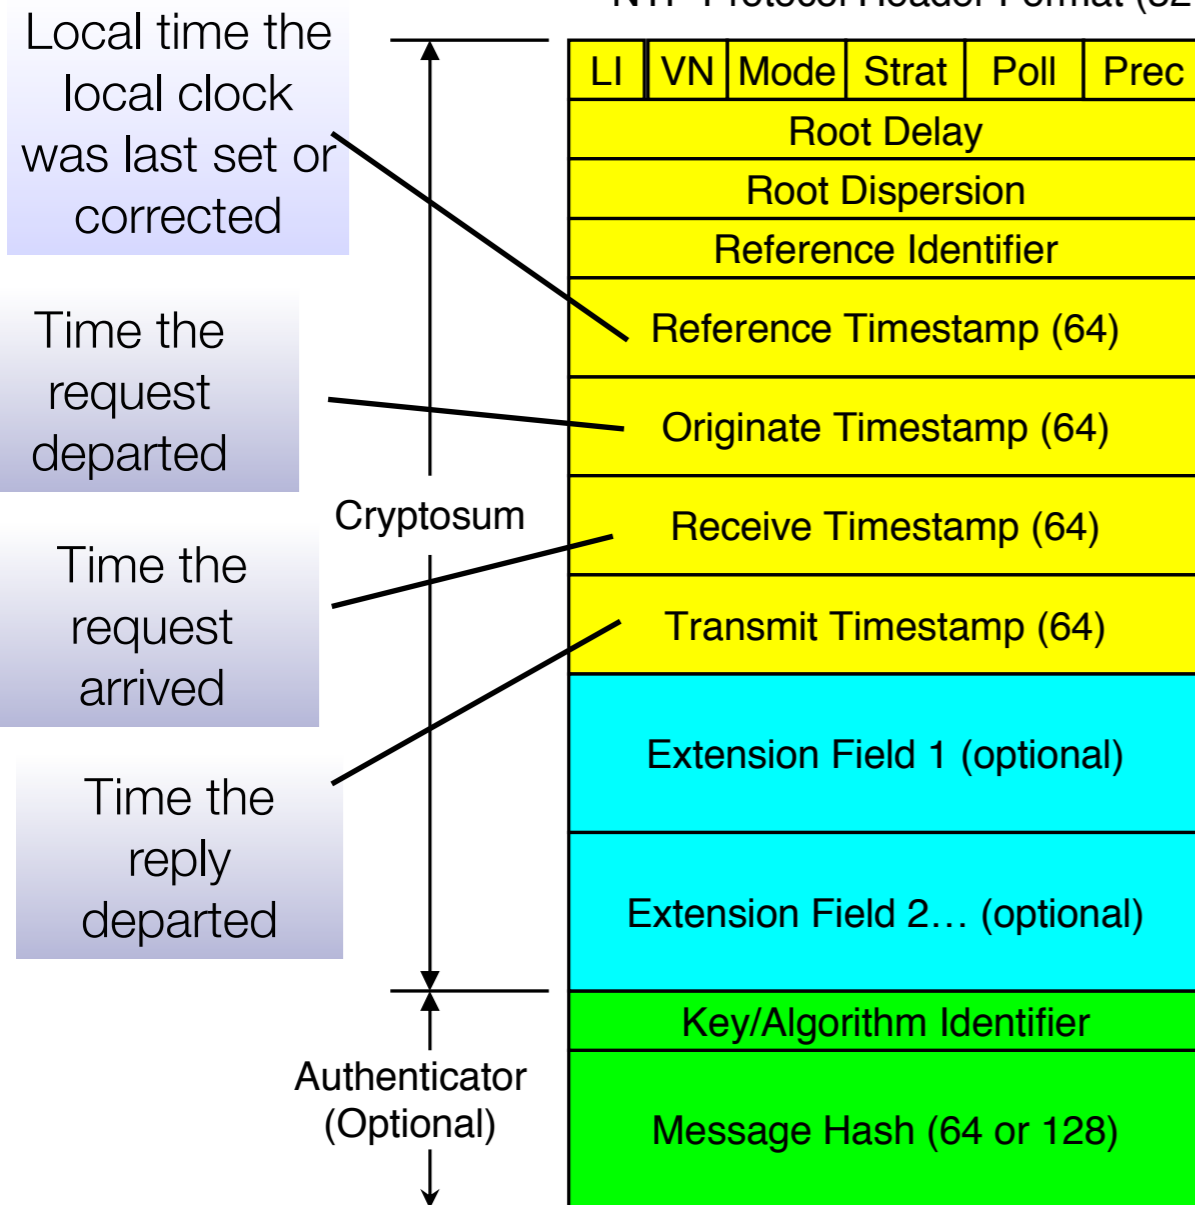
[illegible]

Local time the local clock was last set or corrected

Time the request departed

Time the request arrived

Time the reply departed

Cryptosum

Authenticator (Optional)

| LI | VN | Mode | Strat | Poll | Prec |
|---|---|---|---|---|---|
| Root Delay | | | | | |
| Root Dispersion | | | | | |
| Reference Identifier | | | | | |
| Reference Timestamp (64) | | | | | |
| Originate Timestamp (64) | | | | | |
| Receive Timestamp (64) | | | | | |
| Transmit Timestamp (64) | | | | | |
| Extension Field 1 (optional) | | | | | |
| Extension Field 2… (optional) | | | | | |
| Key/Algorithm Identifier | | | | | |
| Message Hash (64 or 128) | | | | | |